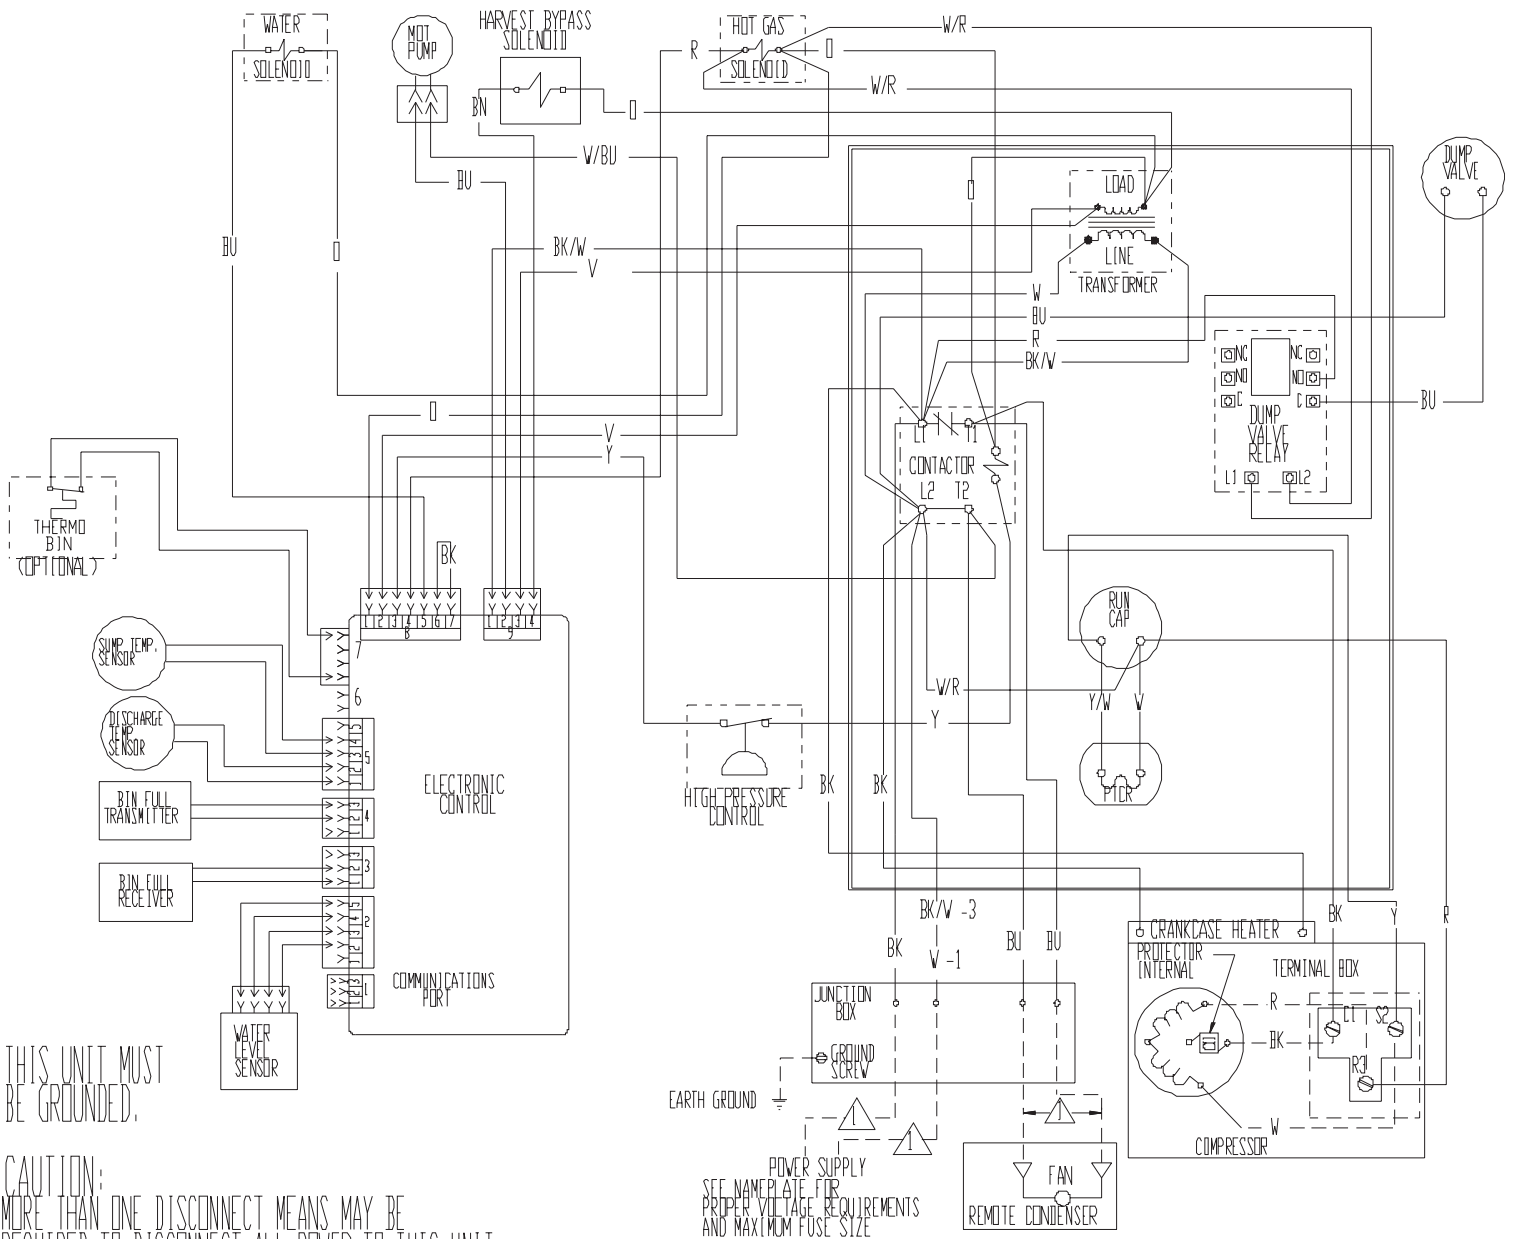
WATER
SOLENOID

MOT
PUMP

HARVEST BYPASS
SOLENOID

BN

HOT GAS
SOLENOID

R
O
W/R
W/R
O
W/BU
BU
BU
O
O
BK/W
V

LOAD
LINE
TRANSFORMER

DUMP
VALVE

W
BU
R
BK/W

NC NC
NO NO
C C
DUMP
VALVE
RELAY
L1 L2

BU

O
V
Y

L1 T1
CONTACTOR
L2 T2

THERMO
BIN
(OPTIONAL)

BK
1 2 3 4 5 6 7
8
1 2 3 4
9

SUMP TEMP.
SENSOR

7
6

DISCHARGE
TEMP
SENSOR

5 4 3 2 1
5

BIN FULL
TRANSMITTER

3 2 1
4

BIN FULL
RECEIVER

3 2 1
3

5 4 3 2 1
2

3 2 1
1

ELECTRONIC
CONTROL

COMMUNICATIONS
PORT

WATER
LEVEL
SENSOR

RUN
CAP

W/R
Y/W
W

Y

PTCR

HIGH PRESSURE
CONTROL

BK
BK

BK/W -3
BK
W -1
BU
BU

BK
Y
R

CRANKCASE HEATER
PROTECTOR
INTERNAL
TERMINAL BOX
R
C1
S2
BK
R3
W
COMPRESSOR

JUNCTION
BOX
GROUND
SCREW

EARTH GROUND

1
1
1

FAN
REMOTE CONDENSER

POWER SUPPLY
SEE NAMEPLATE FOR
PROPER VOLTAGE REQUIREMENTS
AND MAXIMUM FUSE SIZE

THIS UNIT MUST
BE GROUNDED.

CAUTION:
MORE THAN ONE DISCONNECT MEANS MAY BE
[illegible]